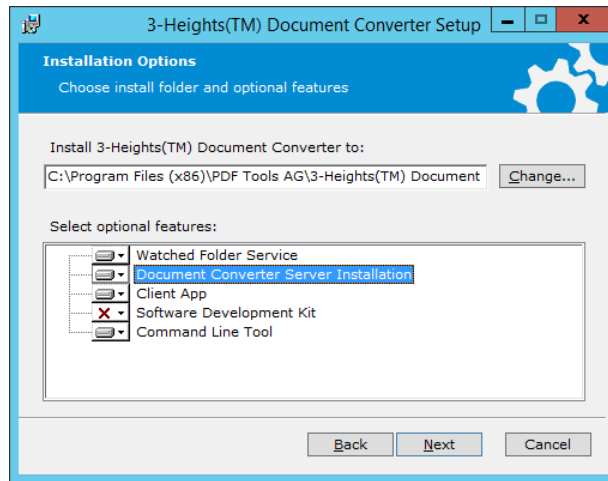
3-Heights(TM) Document Converter Setup

Installation Options

Choose install folder and optional features

Install 3-Heights(TM) Document Converter to:

C:\Program Files (x86)\PDF Tools AG\3-Heights(TM) Document

Change...

Select optional features:

Watched Folder Service
Document Converter Server Installation
Client App
Software Development Kit
Command Line Tool

Back Next Cancel